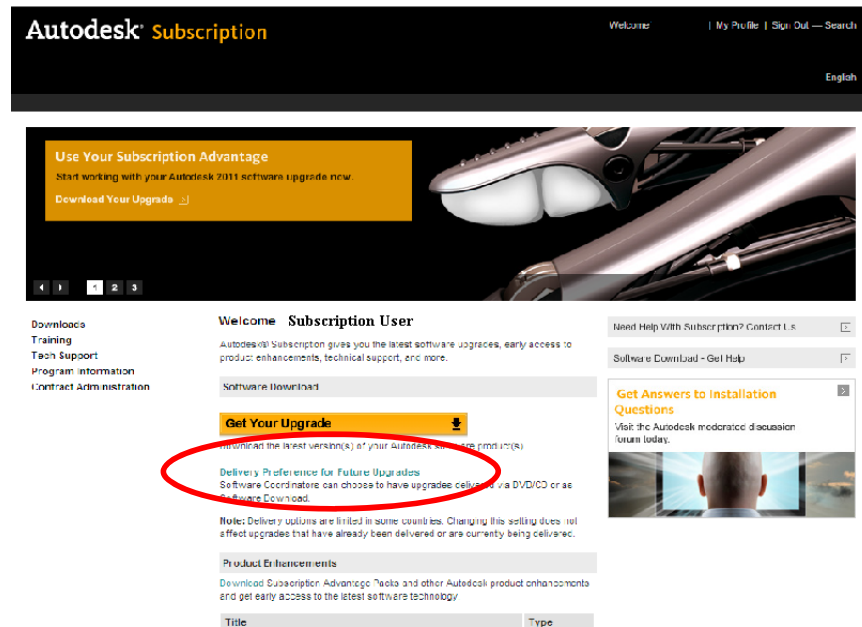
Autodesk® Subscription

Welcome | My Profile | Sign Out — Search

English

Use Your Subscription Advantage

Start working with your Autodesk 2011 software upgrade now.

Download Your Upgrade

1 2 3

Downloads
Training
Tech Support
Program Information
Contract Administration

Welcome Subscription User

Autodesk® Subscription gives you the latest software upgrades, early access to product enhancements, technical support, and more.

Software Download

Get Your Upgrade

Download the latest version(s) of your Autodesk software product(s).

Delivery Preference for Future Upgrades

Software Coordinators can choose to have upgrades delivered via DVD/CD or as Software Download.

Note: Delivery options are limited in some countries. Changing this setting does not affect upgrades that have already been delivered or are currently being delivered.

Product Enhancements

Download Subscription Advantage Packs and other Autodesk product enhancements and get early access to the latest software technology

| Title | Type |
|---|---|

Need Help With Subscription? Contact Us

Software Download - Get Help

Get Answers to Installation Questions

Visit the Autodesk moderated discussion forum today.